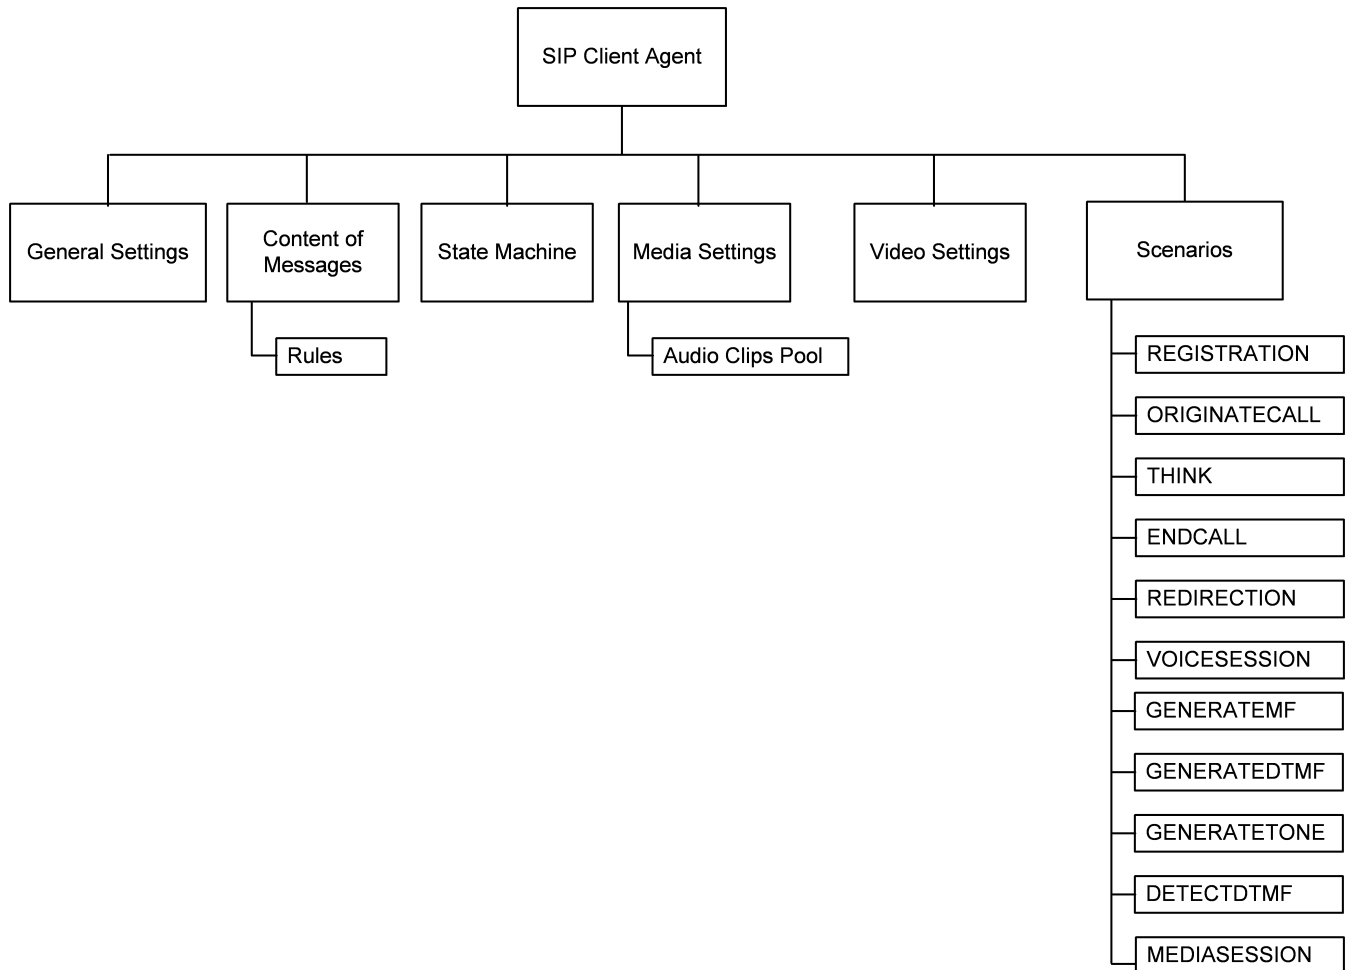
SIP Client Agent

General Settings

Content of Messages

Rules

State Machine

Media Settings

Audio Clips Pool

Video Settings

Scenarios

REGISTRATION

ORIGINATECALL

THINK

ENDCALL

REDIRECTION

VOICESESSION

GENERATEMF

GENERATEDTMF

GENERATETONE

DETECTDTMF

MEDIASESSION